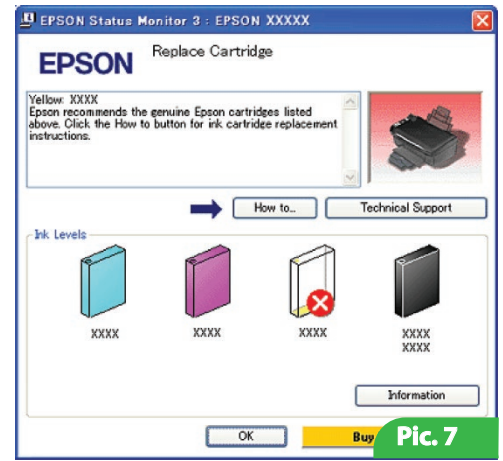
EPSON Status Monitor 3 : EPSON XXXXX

EPSON

Replace Cartridge

Yellow: XXXX
Epson recommends the genuine Epson cartridges listed above. Click the How to button for ink cartridge replacement instructions.

How to...

Technical Support

Ink Levels

XXXX

XXXX

XXXX

XXXX
XXXX

Information

OK

Buy

Pic. 7